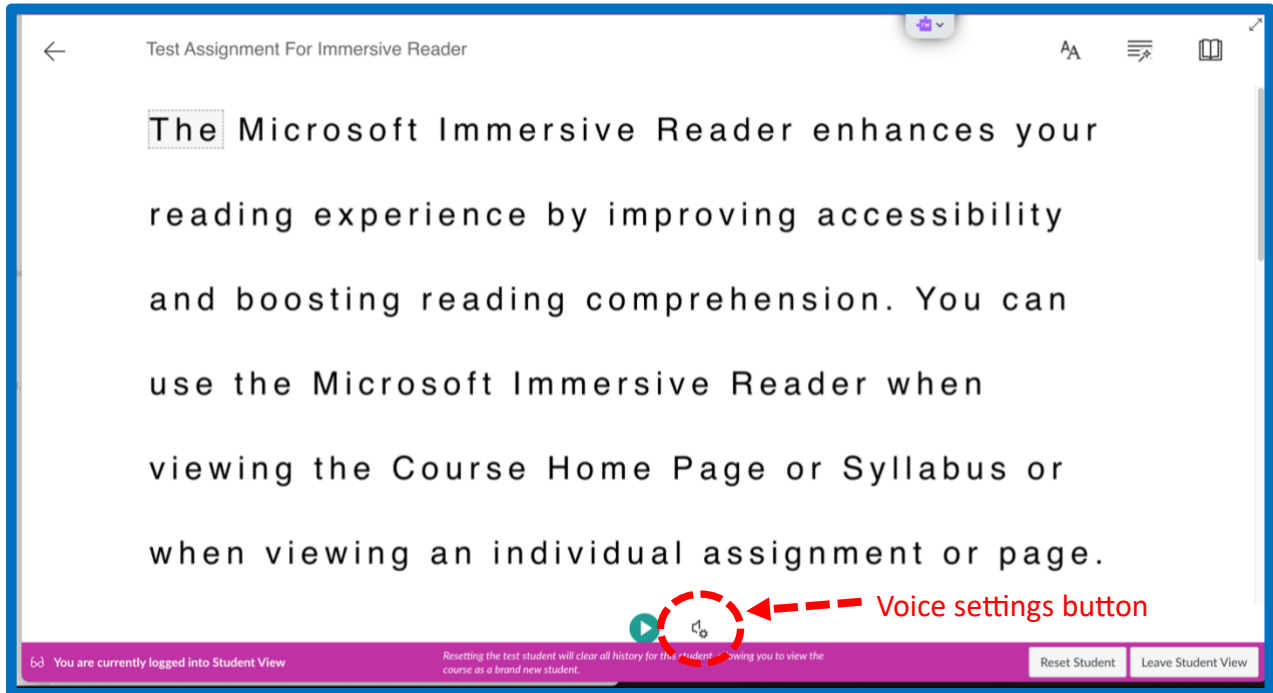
Test Assignment For Immersive Reader

The Microsoft Immersive Reader enhances your reading experience by improving accessibility and boosting reading comprehension. You can use the Microsoft Immersive Reader when viewing the Course Home Page or Syllabus or when viewing an individual assignment or page.

Voice settings button

You are currently logged into Student View

Resetting the test student will clear all history for this student, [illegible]owing you to view the course as a brand new student.

Reset Student

Leave Student View